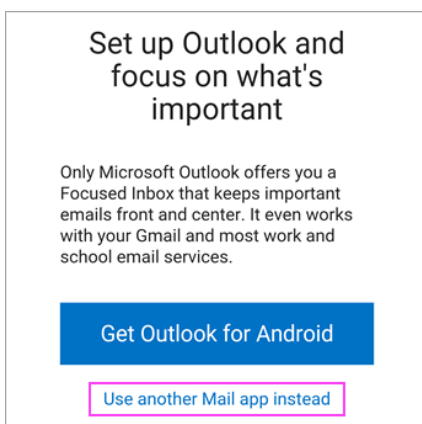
Set up Outlook and focus on what's important

Only Microsoft Outlook offers you a Focused Inbox that keeps important emails front and center. It even works with your Gmail and most work and school email services.

Get Outlook for Android

Use another Mail app instead